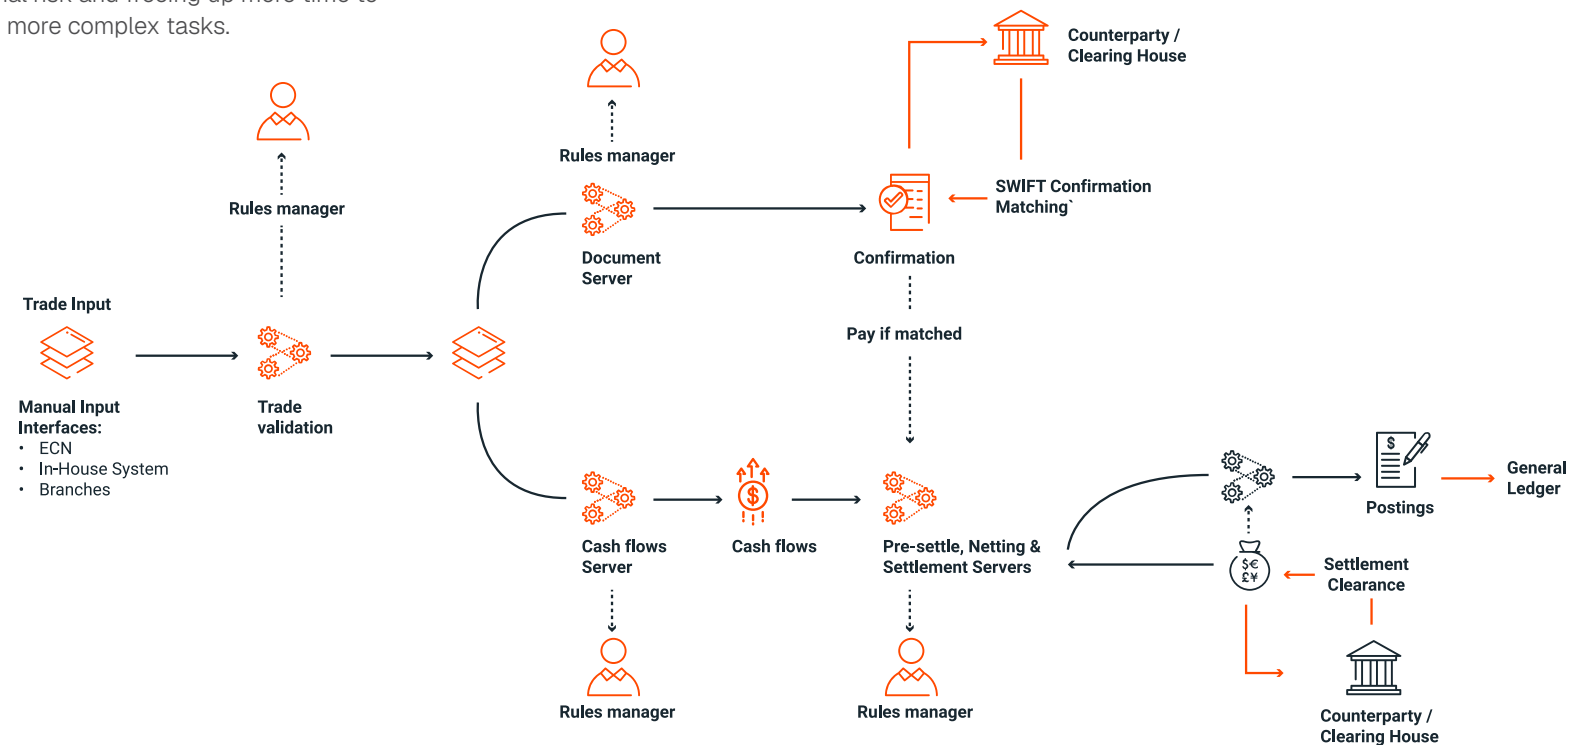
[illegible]
more complex tasks.

Rules manager

Trade Input

Manual Input Interfaces:
• ECN
• In-House System
• Branches

Trade validation

Rules manager

Document Server

Confirmation

Counterparty / Clearing House

SWIFT Confirmation Matching`

Pay if matched

Cash flows Server

Cash flows

Pre-settle, Netting & Settlement Servers

Rules manager

Rules manager

Postings

General Ledger

$€ £¥

Settlement Clearance

Counterparty / Clearing House